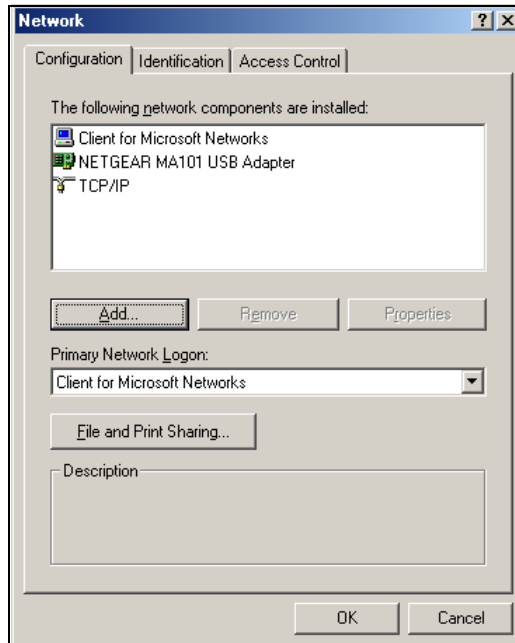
Network ? X

Configuration | Identification | Access Control

The following network components are installed:

Client for Microsoft Networks
NETGEAR MA101 USB Adapter
TCP/IP

Add... Remove Properties

Primary Network Logon:

Client for Microsoft Networks

File and Print Sharing...

Description

OK Cancel